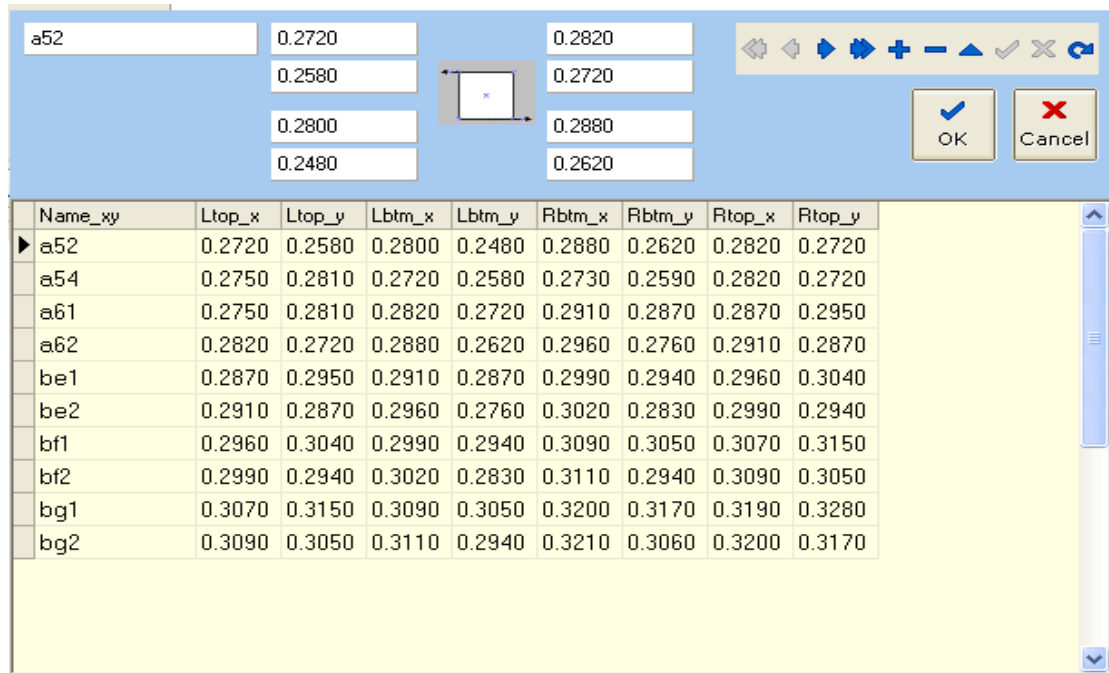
a52

0.2720
0.2580
0.2800
0.2480

0.2820
0.2720
0.2880
0.2620

OK
Cancel

| Name_xy | Ltop_x | Ltop_y | Lbtm_x | Lbtm_y | Rbtm_x | Rbtm_y | Rtop_x | Rtop_y |
|---|---|---|---|---|---|---|---|---|
| a52 | 0.2720 | 0.2580 | 0.2800 | 0.2480 | 0.2880 | 0.2620 | 0.2820 | 0.2720 |
| a54 | 0.2750 | 0.2810 | 0.2720 | 0.2580 | 0.2730 | 0.2590 | 0.2820 | 0.2720 |
| a61 | 0.2750 | 0.2810 | 0.2820 | 0.2720 | 0.2910 | 0.2870 | 0.2870 | 0.2950 |
| a62 | 0.2820 | 0.2720 | 0.2880 | 0.2620 | 0.2960 | 0.2760 | 0.2910 | 0.2870 |
| be1 | 0.2870 | 0.2950 | 0.2910 | 0.2870 | 0.2990 | 0.2940 | 0.2960 | 0.3040 |
| be2 | 0.2910 | 0.2870 | 0.2960 | 0.2760 | 0.3020 | 0.2830 | 0.2990 | 0.2940 |
| bf1 | 0.2960 | 0.3040 | 0.2990 | 0.2940 | 0.3090 | 0.3050 | 0.3070 | 0.3150 |
| bf2 | 0.2990 | 0.2940 | 0.3020 | 0.2830 | 0.3110 | 0.2940 | 0.3090 | 0.3050 |
| bg1 | 0.3070 | 0.3150 | 0.3090 | 0.3050 | 0.3200 | 0.3170 | 0.3190 | 0.3280 |
| bg2 | 0.3090 | 0.3050 | 0.3110 | 0.2940 | 0.3210 | 0.3060 | 0.3200 | 0.3170 |